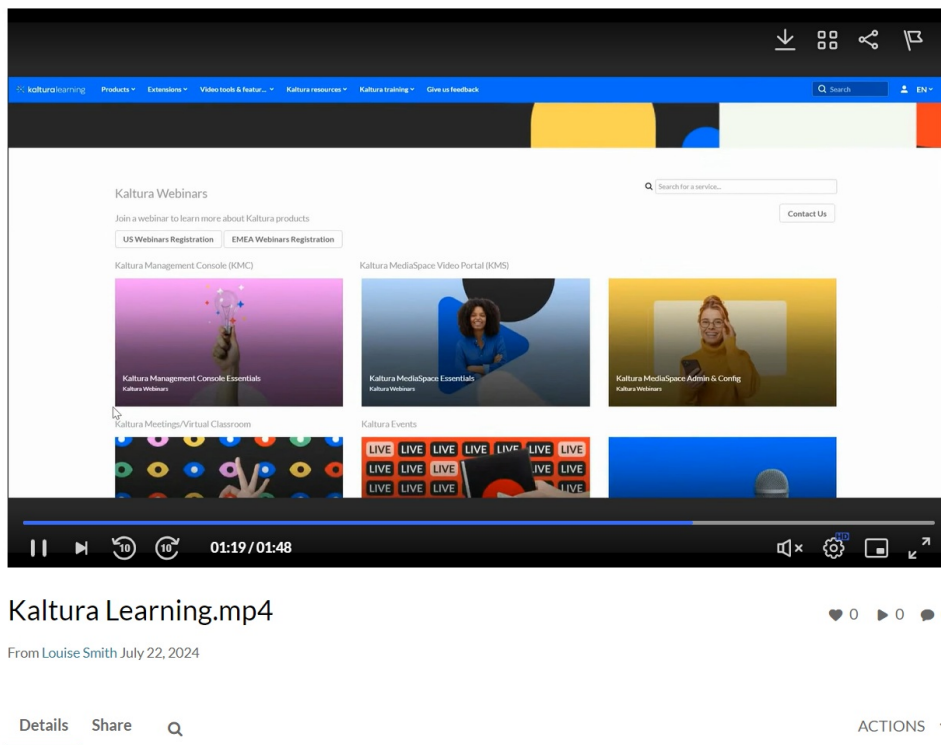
kaltura learning Products Extensions Video tools & featur... Kaltura resources Kaltura training Give us feedback

Search

EN

Kaltura Webinars

Search for a service...

Join a webinar to learn more about Kaltura products

US Webinars Registration

EMEA Webinars Registration

Contact Us

Kaltura Management Console (KMC)

Kaltura MediaSpace Video Portal (KMS)

Kaltura Management Console Essentials
Kaltura Webinars

Kaltura MediaSpace Essentials
Kaltura Webinars

Kaltura MediaSpace Admin & Config
Kaltura Webinars

Kaltura Meetings/Virtual Classroom

Kaltura Events

LIVE LIVE LIVE LIVE LIVE LIVE LIVE
LIVE LIVE LIVE LIVE LIVE
LIVE LIVE LIVE LIVE

10 10 01:19 / 01:48

HD

Kaltura Learning.mp4

0 0

From Louise Smith July 22, 2024

Details Share

ACTIONS